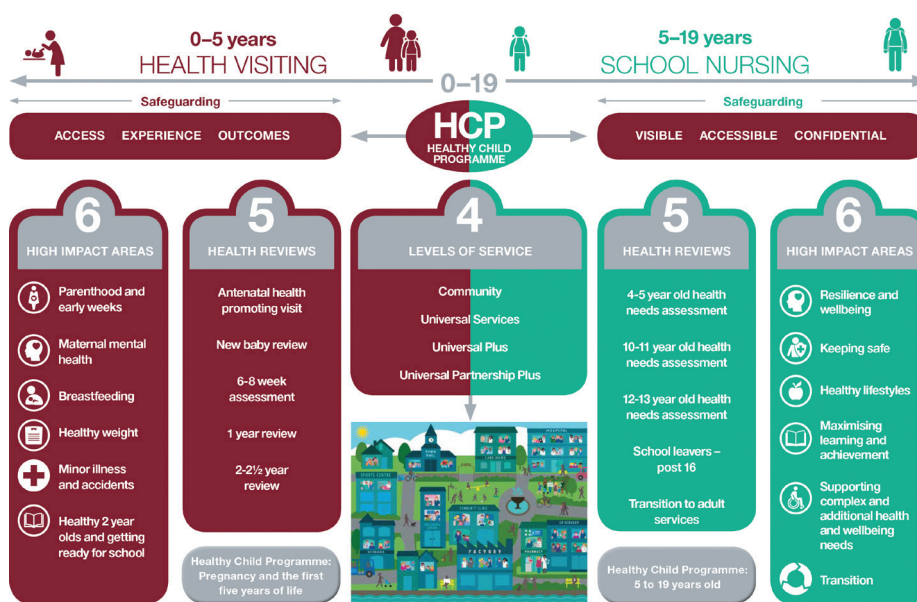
0–5 years
HEALTH VISITING

5–19 years
SCHOOL NURSING

0–19

Safeguarding

Safeguarding

ACCESS EXPERIENCE OUTCOMES

HCP
HEALTHY CHILD PROGRAMME

VISIBLE ACCESSIBLE CONFIDENTIAL

6
HIGH IMPACT AREAS

Parenthood and early weeks

Maternal mental health

Breastfeeding

Healthy weight

Minor illness and accidents

Healthy 2 year olds and getting ready for school

5
HEALTH REVIEWS

Antenatal health promoting visit

New baby review

6-8 week assessment

1 year review

2-2½ year review

Healthy Child Programme: Pregnancy and the first five years of life

4
LEVELS OF SERVICE

Community

Universal Services

Universal Plus

Universal Partnership Plus

5
HEALTH REVIEWS

4-5 year old health needs assessment

10-11 year old health needs assessment

12-13 year old health needs assessment

School leavers – post 16

Transition to adult services

Healthy Child Programme: 5 to 19 years old

6
HIGH IMPACT AREAS

Resilience and wellbeing

Keeping safe

Healthy lifestyles

Maximising learning and achievement

Supporting complex and additional health and wellbeing needs

Transition